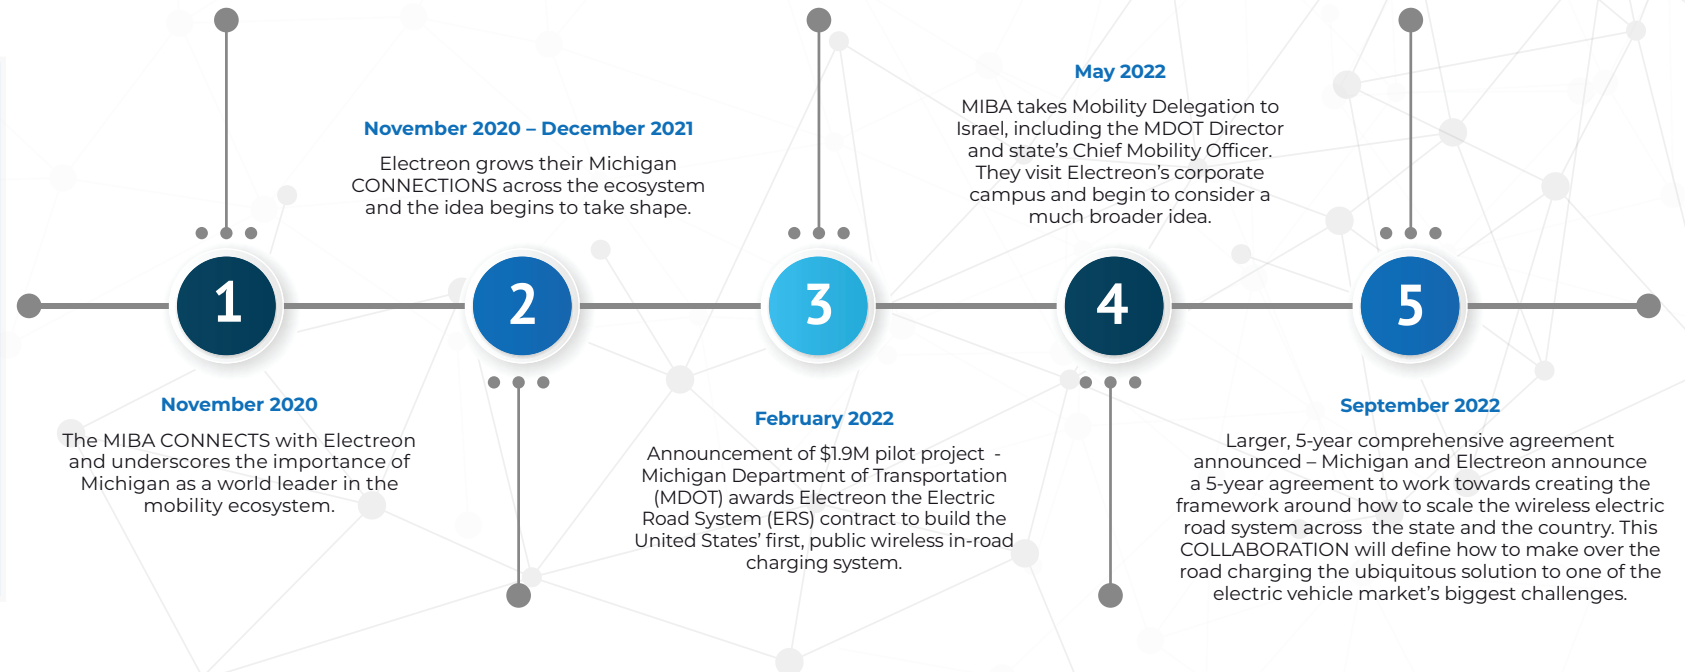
1

November 2020

The MIBA CONNECTS with Electreon and underscores the importance of Michigan as a world leader in the mobility ecosystem.

2

November 2020 – December 2021

Electreon grows their Michigan CONNECTIONS across the ecosystem and the idea begins to take shape.

3

February 2022

Announcement of $1.9M pilot project - Michigan Department of Transportation (MDOT) awards Electreon the Electric Road System (ERS) contract to build the United States' first, public wireless in-road charging system.

4

May 2022

MIBA takes Mobility Delegation to Israel, including the MDOT Director and state's Chief Mobility Officer. They visit Electreon's corporate campus and begin to consider a much broader idea.

5

September 2022

Larger, 5-year comprehensive agreement announced – Michigan and Electreon announce a 5-year agreement to work towards creating the framework around how to scale the wireless electric road system across the state and the country. This COLLABORATION will define how to make over the road charging the ubiquitous solution to one of the electric vehicle market's biggest challenges.